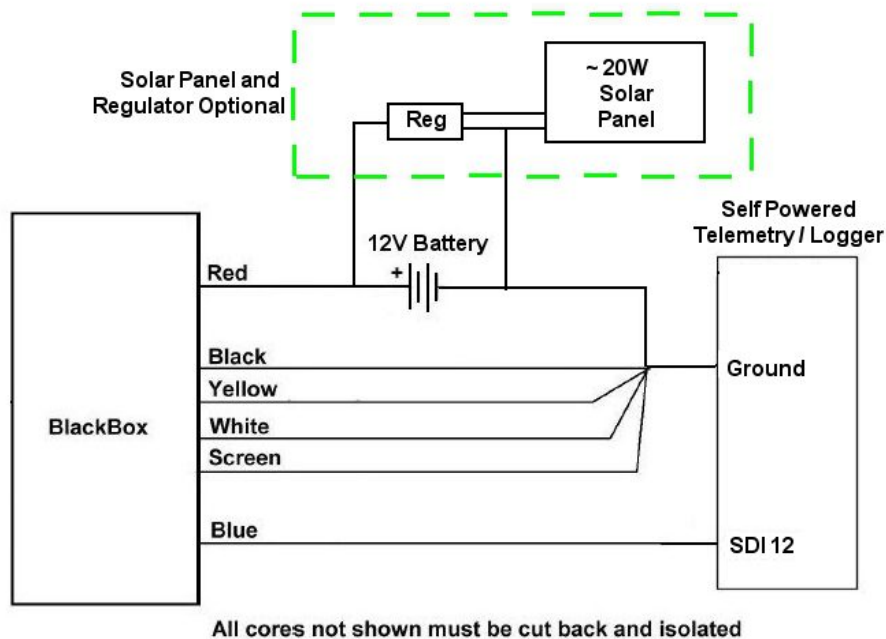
Solar Panel and Regulator Optional

Reg

~ 20W Solar Panel

Self Powered Telemetry / Logger

12V Battery

+

Red

Black

Yellow

White

Screen

Blue

BlackBox

Ground

SDI 12

All cores not shown must be cut back and isolated